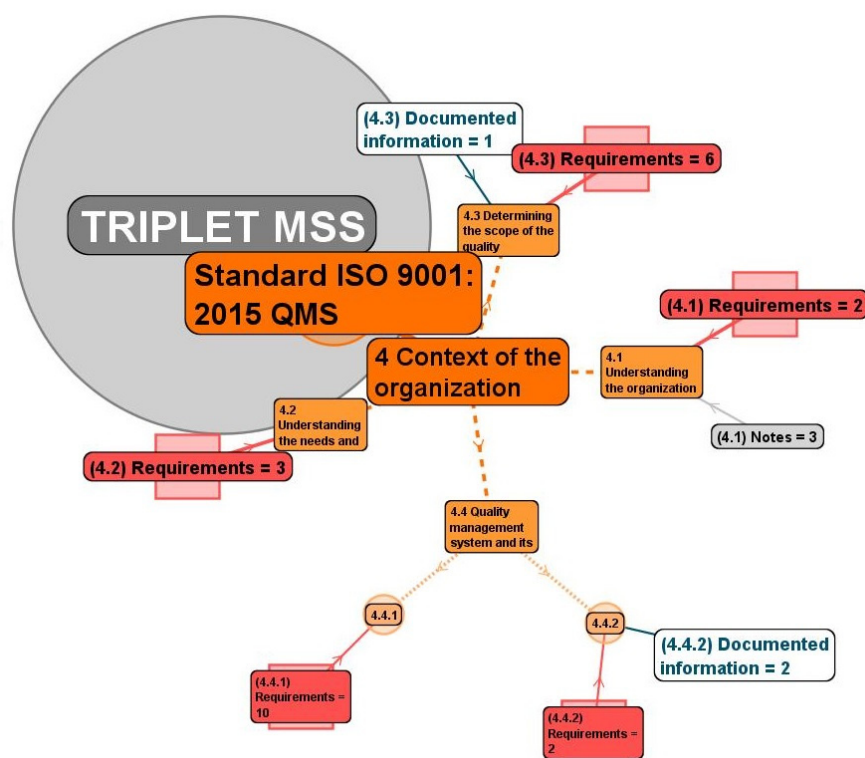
TRIPLET MSS

Standard ISO 9001: 2015 QMS

(4.3) Documented information = 1

(4.3) Requirements = 6

4.3 Determining the scope of the quality

(4.1) Requirements = 2

4 Context of the organization

4.1 Understanding the organization

(4.1) Notes = 3

4.2 Understanding the needs and

(4.2) Requirements = 3

4.4 Quality management system and its

4.4.1

4.4.2

(4.4.2) Documented information = 2

(4.4.1) Requirements = 10

(4.4.2) Requirements = 2